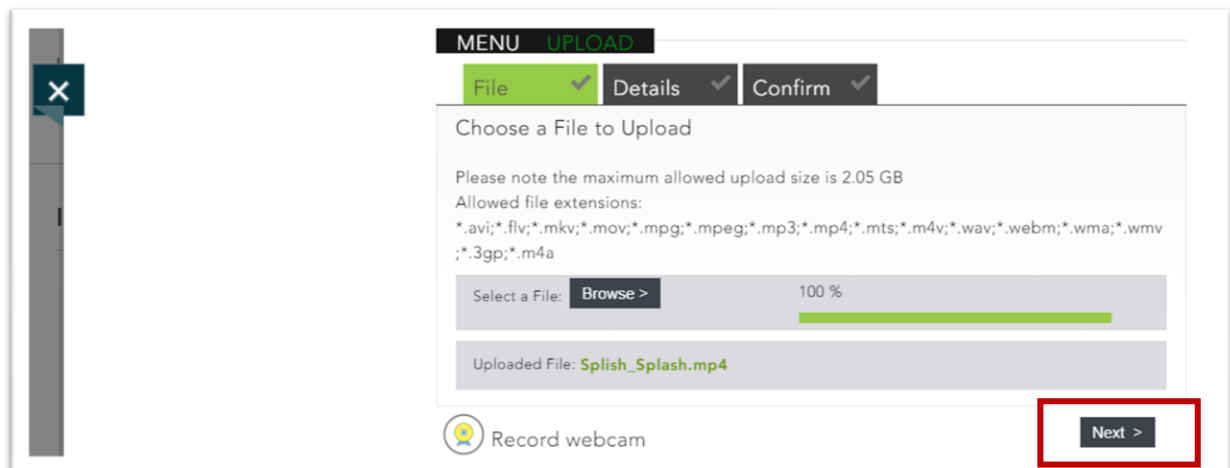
MENU UPLOAD

File Details Confirm

Choose a File to Upload

Please note the maximum allowed upload size is 2.05 GB
Allowed file extensions:
*.avi;*.flv;*.mkv;*.mov;*.mpg;*.mpeg;*.mp3;*.mp4;*.mts;*.m4v;*.wav;*.webm;*.wma;*.wmv;*.3gp;*.m4a

Select a File: Browse >

100 %

Uploaded File: Splish_Splash.mp4

Record webcam

Next >